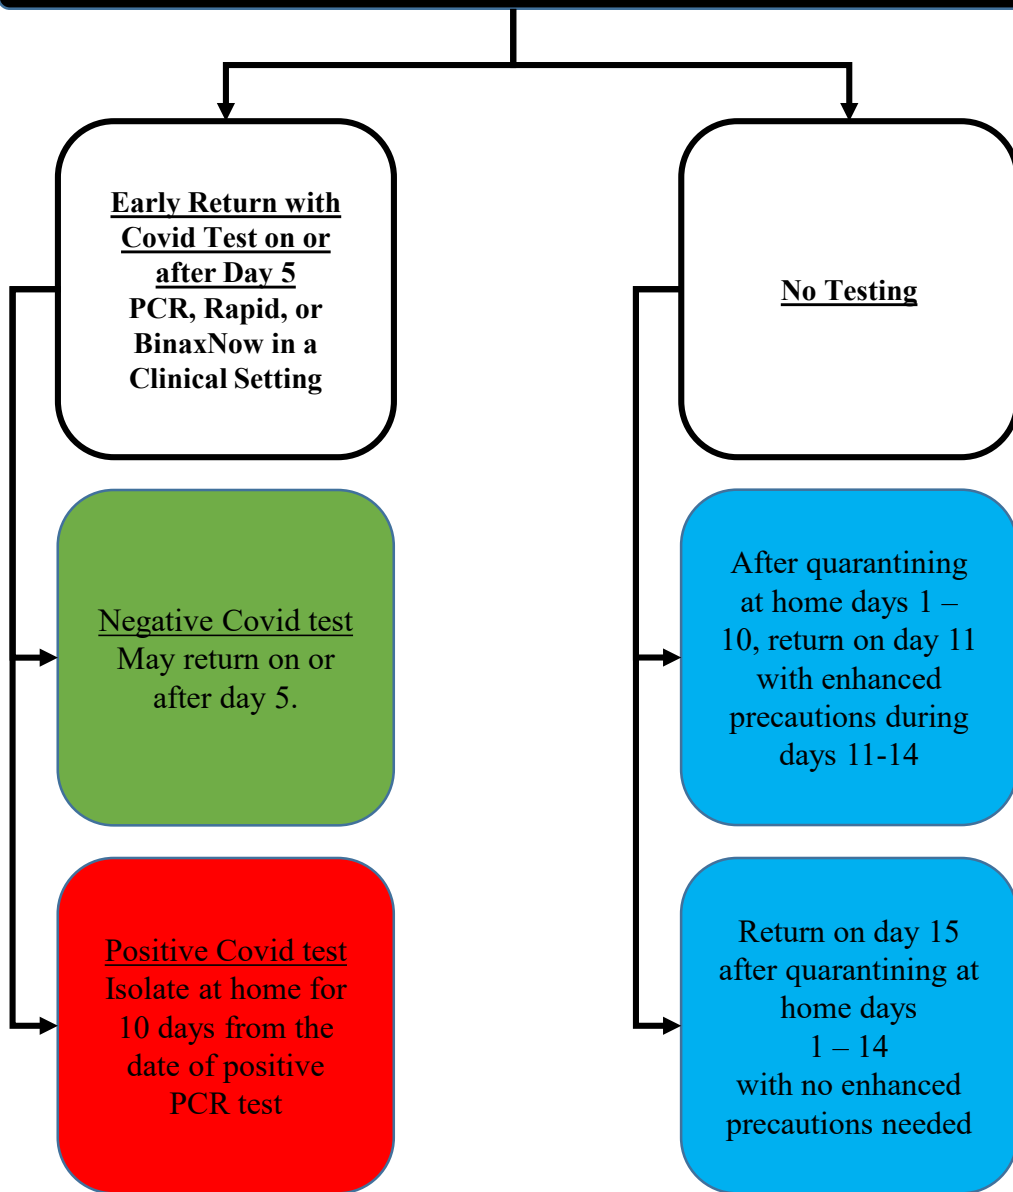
Early Return with Covid Test on or after Day 5
PCR, Rapid, or BinaxNow in a Clinical Setting

Negative Covid test
May return on or after day 5.

Positive Covid test
Isolate at home for 10 days from the date of positive PCR test

No Testing

After quarantining at home days 1 – 10, return on day 11 with enhanced precautions during days 11-14

Return on day 15 after quarantining at home days 1 – 14 with no enhanced precautions needed